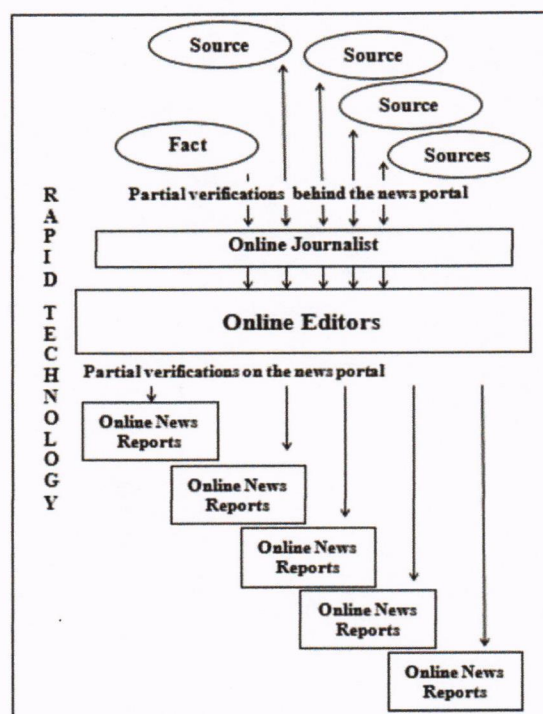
Source

Source

Source

Fact

Sources

Partial verifications behind the news portal

Online Journalist

Online Editors

Partial verifications on the news portal

Online News Reports

Online News Reports

Online News Reports

Online News Reports

Online News Reports

R A P I D T E C H N O L O G Y